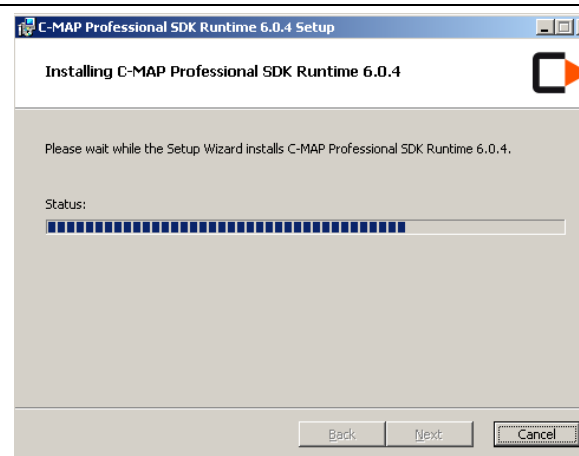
C-MAP Professional SDK Runtime 6.0.4 Setup

Installing C-MAP Professional SDK Runtime 6.0.4

Please wait while the Setup Wizard installs C-MAP Professional SDK Runtime 6.0.4.

Status:

Back Next Cancel